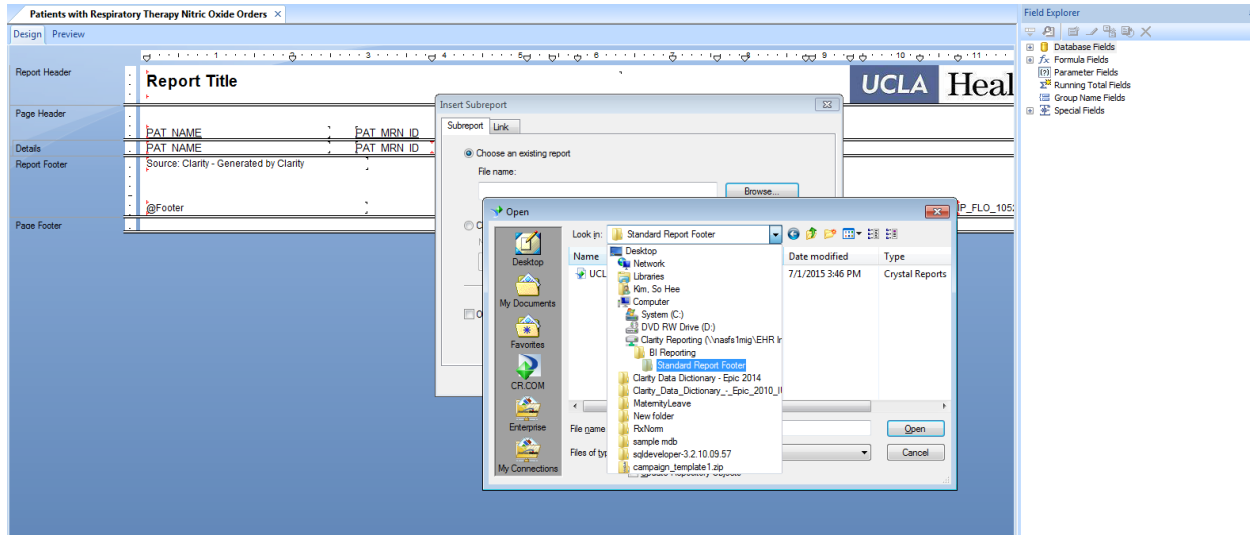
Patients with Respiratory Therapy Nitric Oxide Orders ×

Design Preview

Report Header
Report Title
UCLA Heal

Page Header
PAT_NAME
PAT_MRN_ID

Details
PAT_NAME
PAT_MRN_ID

Report Footer
Source: Clarity - Generated by Clarity
@Footer

Page Footer

P_FLO_105

Insert Subreport
Subreport Link
Choose an existing report
File name:
Browse...

Open
Look in: Standard Report Footer
Desktop
My Documents
Favorites
CR.COM
Enterprise
My Connections
Name
UCL
Date modified
7/1/2015 3:46 PM
Type
Crystal Reports
Desktop
Network
Libraries
Kim, So Hee
Computer
System (C:)
DVD RW Drive (D:)
Clarity Reporting (\\nasfs1mig\EHR In
BI Reporting
Standard Report Footer
Clarity Data Dictionary - Epic 2014
Clarity_Data_Dictionary_-_Epic_2010_I
MaternityLeave
New folder
RxNorm
sample mdb
sqldeveloper-3.2.10.09.57
campaign_template1.zip
File name
Files of typ
Open
Cancel

Field Explorer
Database Fields
Formula Fields
Parameter Fields
Running Total Fields
Group Name Fields
Special Fields